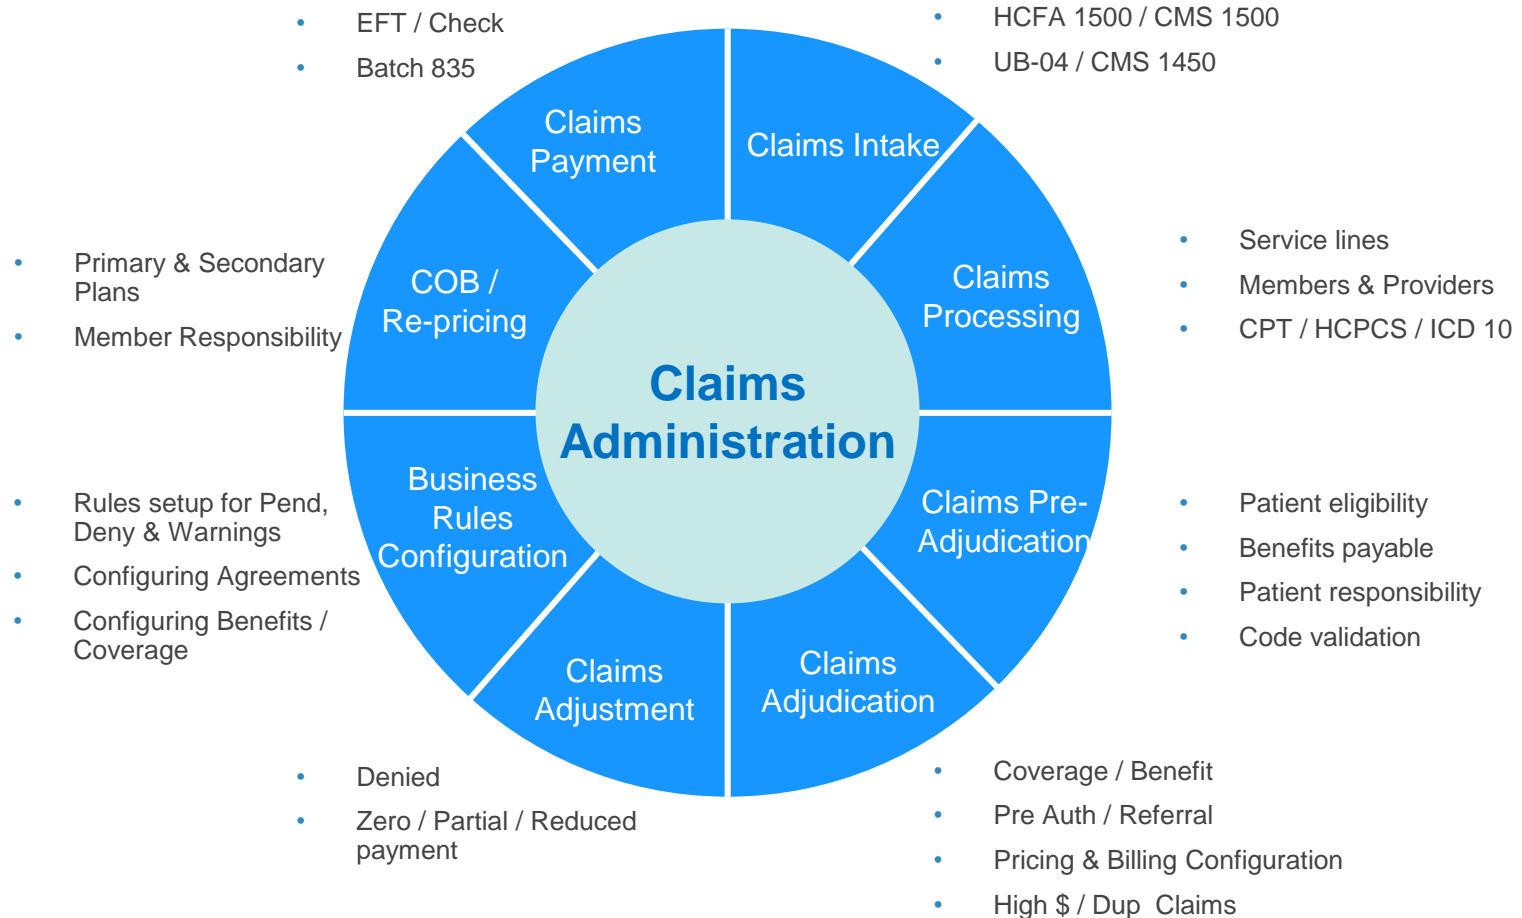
- EFT / Check
- Batch 835

- HCFA 1500 / CMS 1500
- UB-04 / CMS 1450

Claims Payment

Claims Intake

- Primary & Secondary Plans
- Member Responsibility

COB / Re-pricing

Claims Processing

- Service lines
- Members & Providers
- CPT / HCPCS / ICD 10

Claims Administration

- Rules setup for Pend, Deny & Warnings
- Configuring Agreements
- Configuring Benefits / Coverage

Business Rules Configuration

Claims Pre-Adjudication

- Patient eligibility
- Benefits payable
- Patient responsibility
- Code validation

Claims Adjustment

Claims Adjudication

- Denied
- Zero / Partial / Reduced payment

- Coverage / Benefit
- Pre Auth / Referral
- Pricing & Billing Configuration
- High \$ / Dup Claims